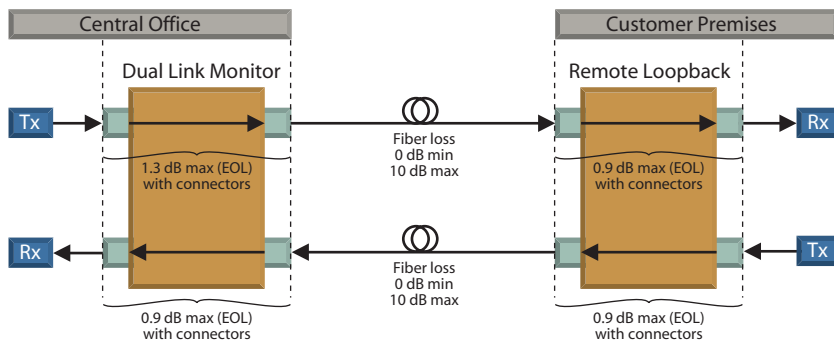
Central Office

Customer Premises

Dual Link Monitor

Remote Loopback

Tx

Rx

1.3 dB max (EOL) with connectors

Fiber loss
0 dB min
10 dB max

0.9 dB max (EOL) with connectors

Rx

Tx

Fiber loss
0 dB min
10 dB max

0.9 dB max (EOL) with connectors

0.9 dB max (EOL) with connectors